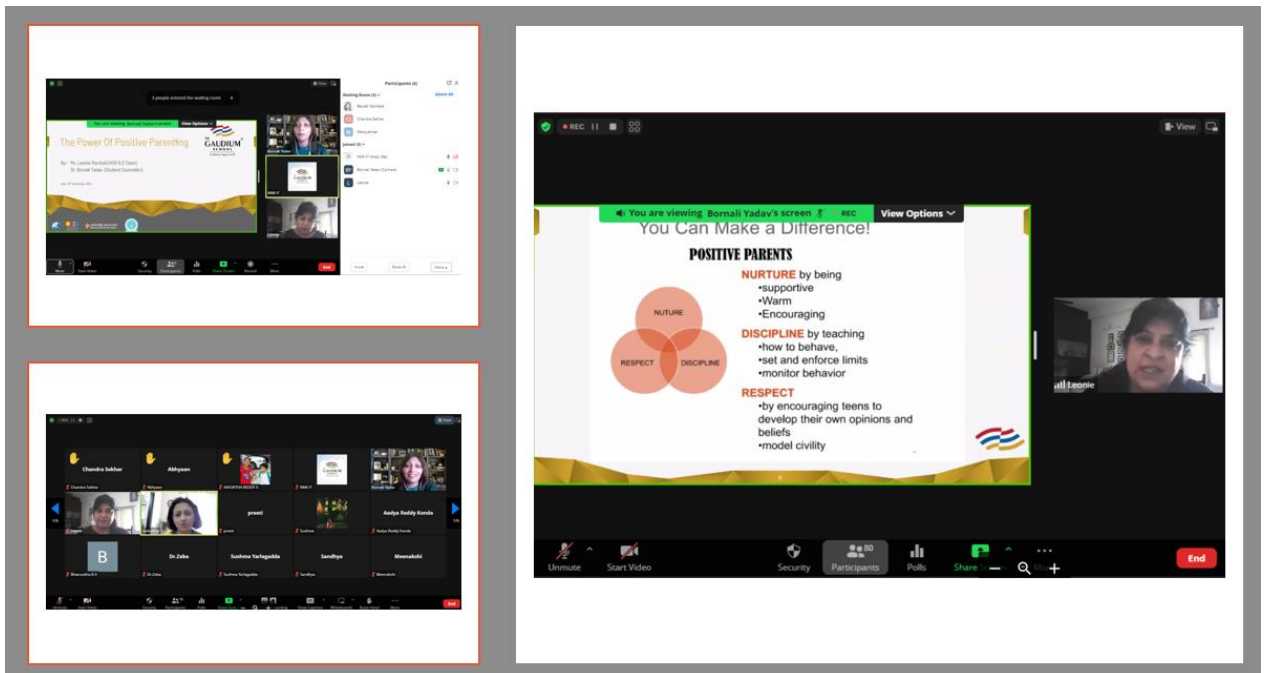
2 people entered the waiting room

You are viewing Bornali Yadav's screen View Options

The Power Of Positive Parenting

THE GAUDIUM SCHOOL

Participants

Waiting Room

Joined

Mute Start Video Security Participants Polls Share Screen Record More End

Chandra Sekhar Abhyaan preeti Aadya Reddy Konda Dr.Zeba Sushma Yarlagadda Sandhya Meenakshi

REC

View

You are viewing Bornali Yadav's screen REC View Options

You Can Make a Difference!

POSITIVE PARENTS

NURTURE by being
•supportive
•Warm
•Encouraging

DISCIPLINE by teaching
•how to behave,
•set and enforce limits
•monitor behavior

RESPECT
•by encouraging teens to develop their own opinions and beliefs
•model civility

NUTURE

RESPECT

DISCIPLINE

Leonie

Unmute Start Video Security 80 Participants Polls Share End